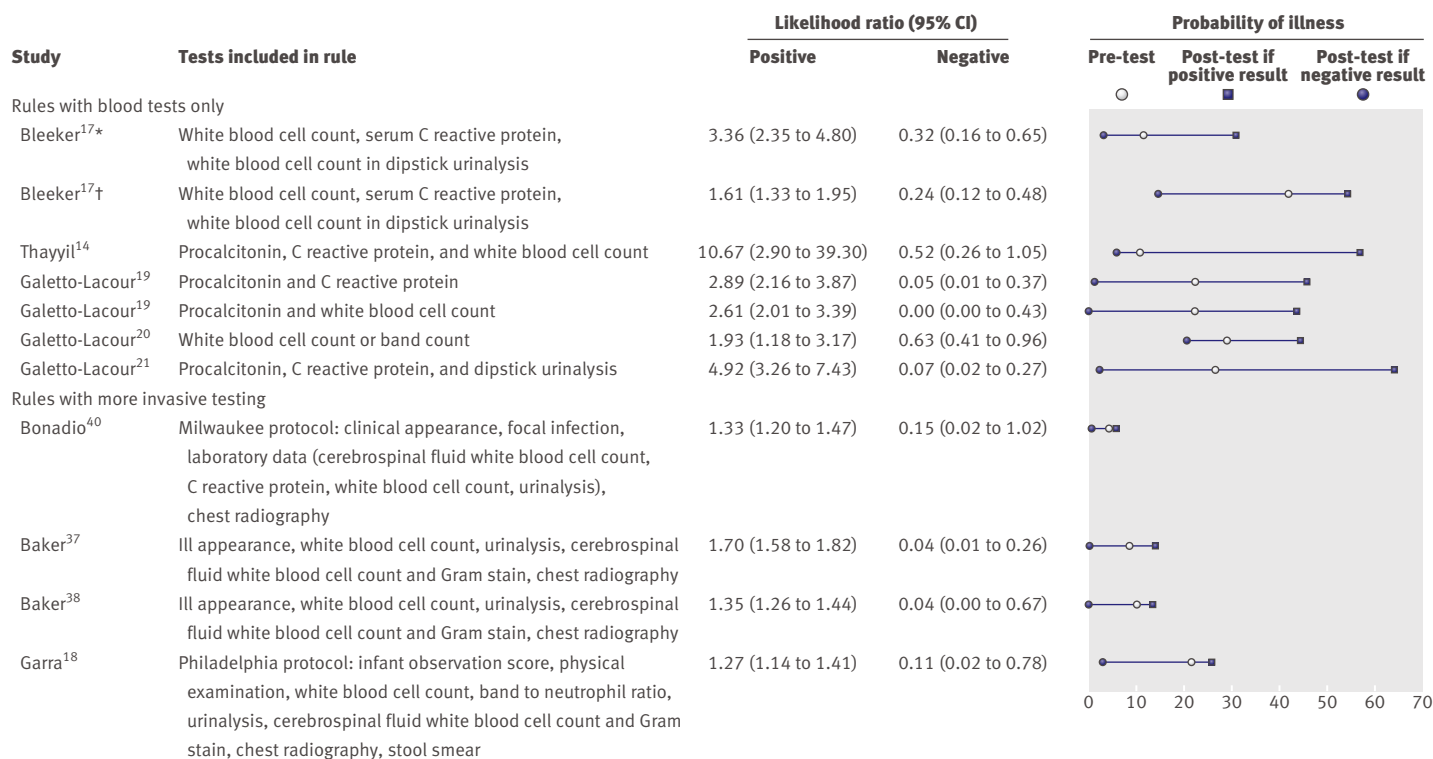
| Study | Tests included in rule | Likelihood ratio (95% CI) Positive | Likelihood ratio (95% CI) Negative |
|---|---|---|---|
| Rules with blood tests only | | | |
| Bleeker$^{17}$* | White blood cell count, serum C reactive protein, white blood cell count in dipstick urinalysis | 3.36 (2.35 to 4.80) | 0.32 (0.16 to 0.65) |
| Bleeker$^{17}$† | White blood cell count, serum C reactive protein, white blood cell count in dipstick urinalysis | 1.61 (1.33 to 1.95) | 0.24 (0.12 to 0.48) |
| Thayyil$^{14}$ | Procalcitonin, C reactive protein, and white blood cell count | 10.67 (2.90 to 39.30) | 0.52 (0.26 to 1.05) |
| Galetto-Lacour$^{19}$ | Procalcitonin and C reactive protein | 2.89 (2.16 to 3.87) | 0.05 (0.01 to 0.37) |
| Galetto-Lacour$^{19}$ | Procalcitonin and white blood cell count | 2.61 (2.01 to 3.39) | 0.00 (0.00 to 0.43) |
| Galetto-Lacour$^{20}$ | White blood cell count or band count | 1.93 (1.18 to 3.17) | 0.63 (0.41 to 0.96) |
| Galetto-Lacour$^{21}$ | Procalcitonin, C reactive protein, and dipstick urinalysis | 4.92 (3.26 to 7.43) | 0.07 (0.02 to 0.27) |
| Rules with more invasive testing | | | |
| Bonadio$^{40}$ | Milwaukee protocol: clinical appearance, focal infection, laboratory data (cerebrospinal fluid white blood cell count, C reactive protein, white blood cell count, urinalysis), chest radiography | 1.33 (1.20 to 1.47) | 0.15 (0.02 to 1.02) |
| Baker$^{37}$ | Ill appearance, white blood cell count, urinalysis, cerebrospinal fluid white blood cell count and Gram stain, chest radiography | 1.70 (1.58 to 1.82) | 0.04 (0.01 to 0.26) |
| Baker$^{38}$ | Ill appearance, white blood cell count, urinalysis, cerebrospinal fluid white blood cell count and Gram stain, chest radiography | 1.35 (1.26 to 1.44) | 0.04 (0.00 to 0.67) |
| Garra$^{18}$ | Philadelphia protocol: infant observation score, physical examination, white blood cell count, band to neutrophil ratio, urinalysis, cerebrospinal fluid white blood cell count and Gram stain, chest radiography, stool smear | 1.27 (1.14 to 1.41) | 0.11 (0.02 to 0.78) |

Probability of illness
Pre-test
Post-test if positive result
Post-test if negative result

0 10 20 30 40 50 60 70